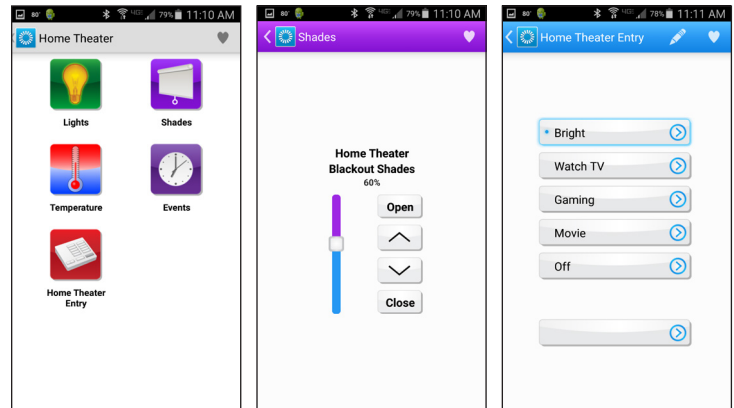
80° 79% 11:10 AM
Home Theater
Lights
Shades
Temperature
Events
Home Theater Entry

80° 79% 11:10 AM
Shades
Home Theater Blackout Shades
60%
Open
Close

80° 78% 11:11 AM
Home Theater Entry
* Bright
Watch TV
Gaming
Movie
Off